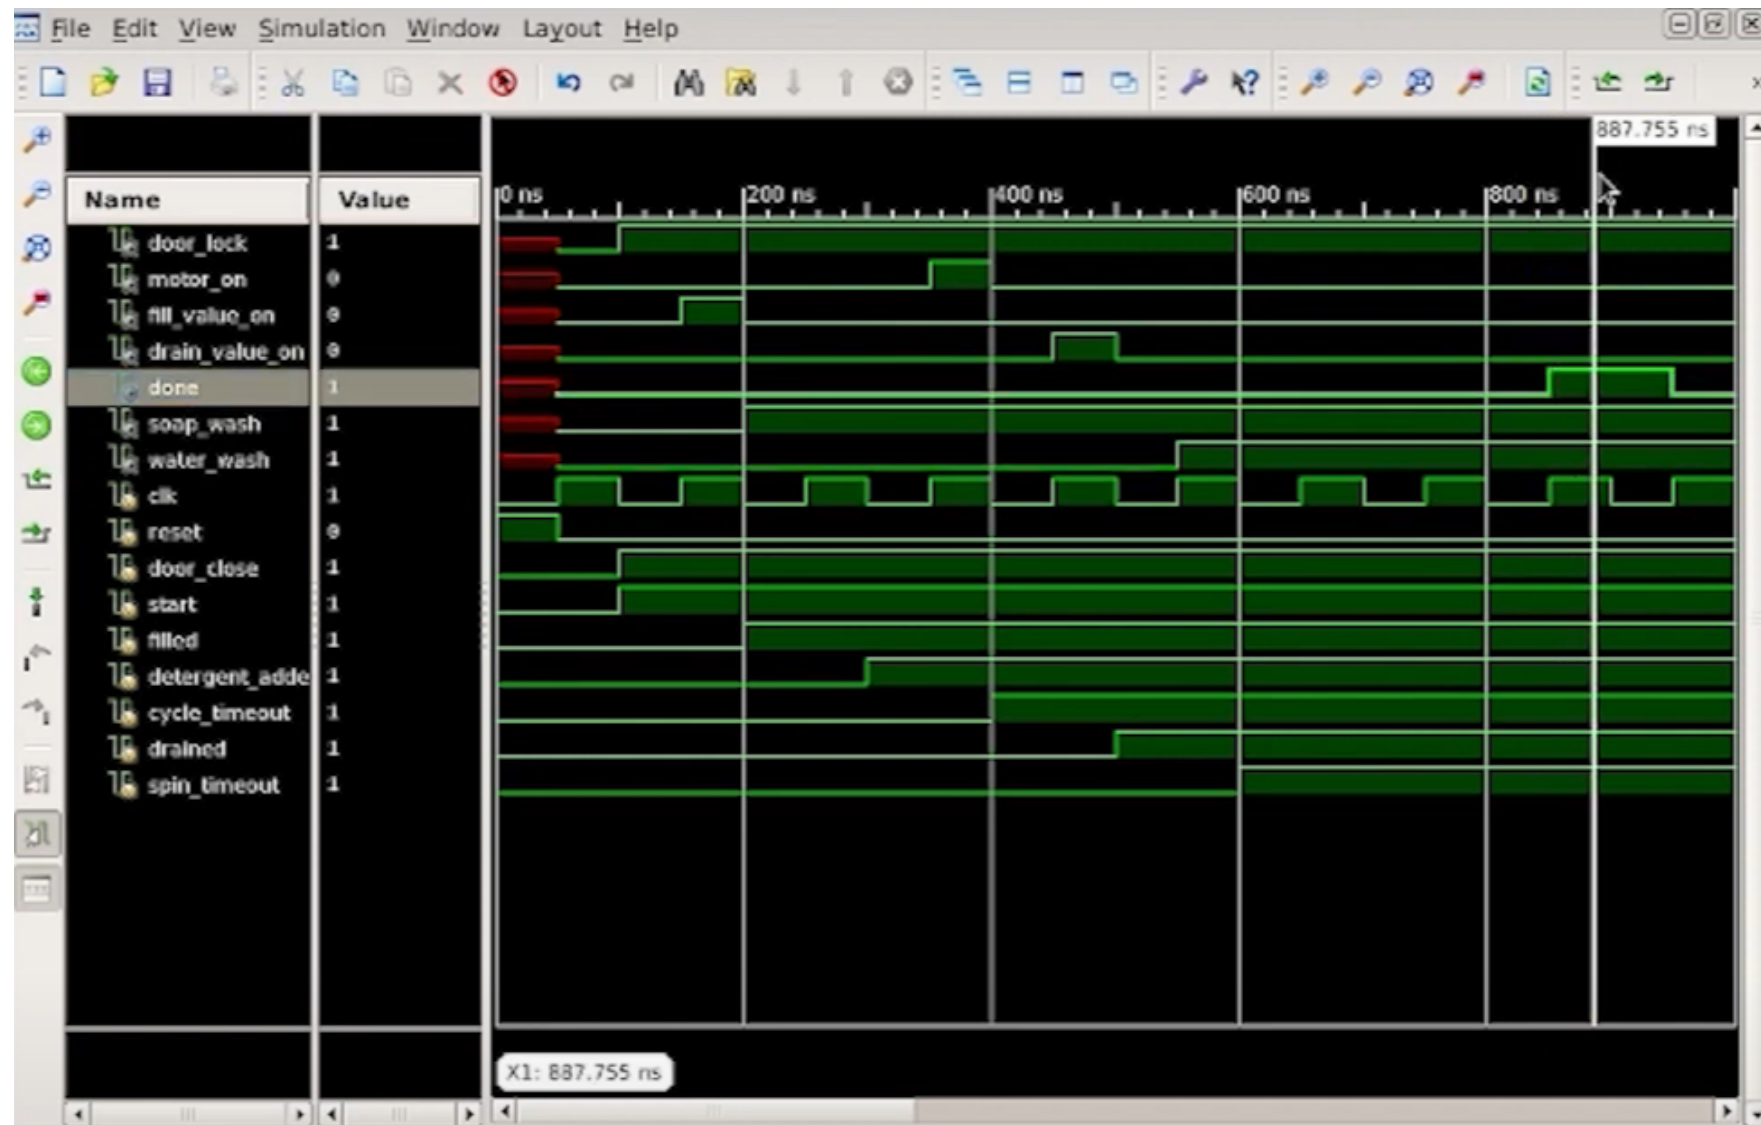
File Edit View Simulation Window Layout Help

887.755 ns

| Name | Value |
|---|---|
| door_lock | 1 |
| motor_on | 0 |
| fill_value_on | 0 |
| drain_value_on | 0 |
| done | 1 |
| soap_wash | 1 |
| water_wash | 1 |
| clk | 1 |
| reset | 0 |
| door_close | 1 |
| start | 1 |
| filled | 1 |
| detergent_adde | 1 |
| cycle_timeout | 1 |
| drained | 1 |
| spin_timeout | 1 |

0 ns
200 ns
400 ns
600 ns
800 ns

X1: 887.755 ns